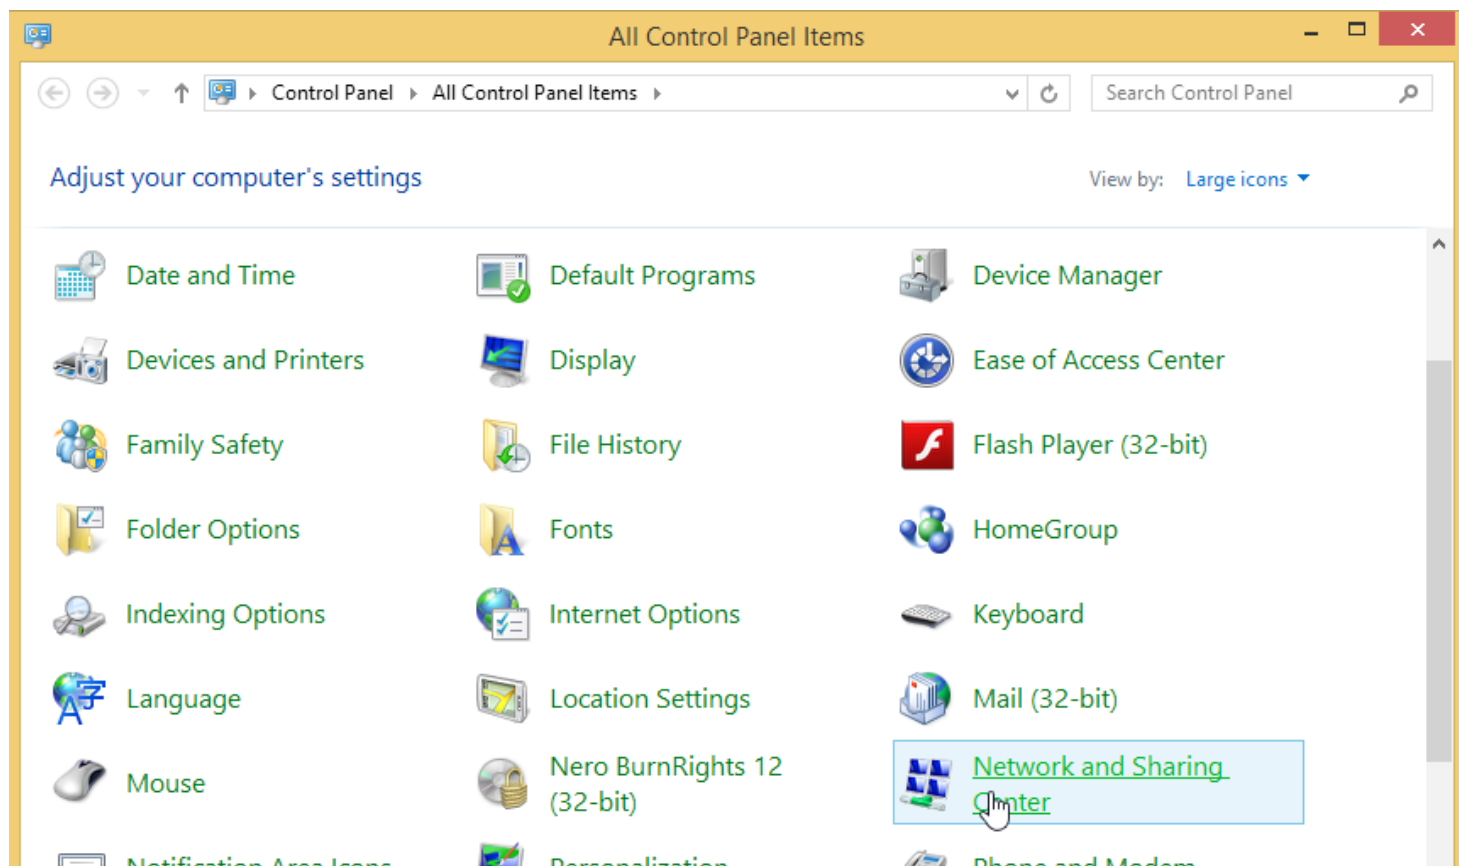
All Control Panel Items

Control Panel ▸ All Control Panel Items ▸

Search Control Panel

Adjust your computer's settings

View by: Large icons ▾

Date and Time

Default Programs

Device Manager

Devices and Printers

Display

Ease of Access Center

Family Safety

File History

Flash Player (32-bit)

Folder Options

Fonts

HomeGroup

Indexing Options

Internet Options

Keyboard

Language

Location Settings

Mail (32-bit)

Mouse

Nero BurnRights 12 (32-bit)

Network and Sharing Center

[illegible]

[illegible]

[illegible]